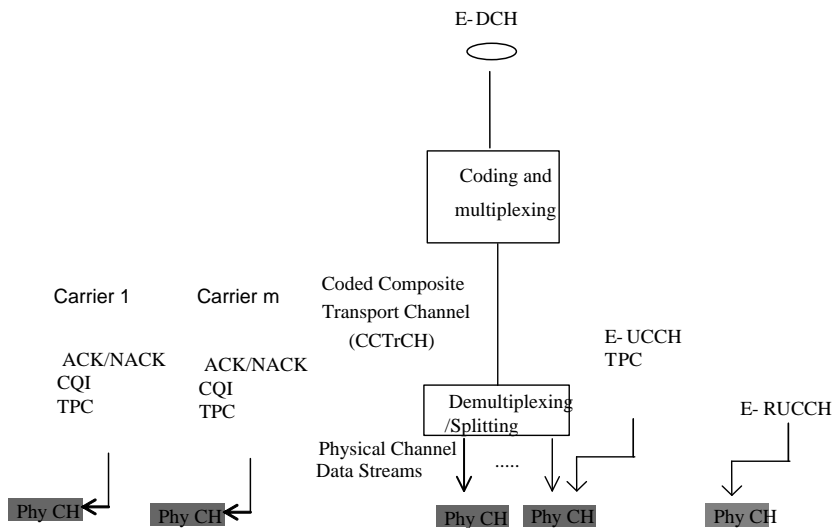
E- DCH

Coding and multiplexing

Coded Composite Transport Channel (CCTrCH)

Carrier 1

ACK/NACK
CQI
TPC

Phy CH

Carrier m

ACK/NACK
CQI
TPC

Phy CH

E- UCCH
TPC

Demultiplexing /Splitting

Physical Channel Data Streams

....

Phy CH

Phy CH

E- RUCCH

Phy CH